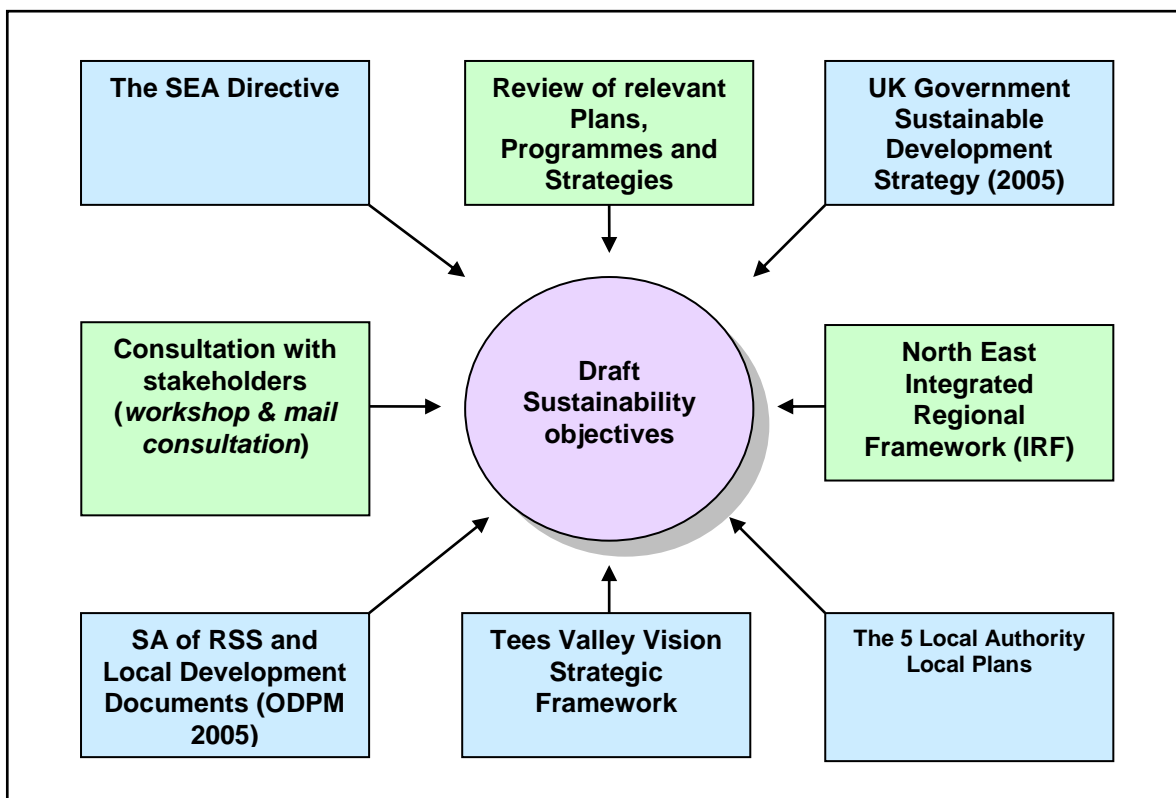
The SEA Directive

Review of relevant Plans, Programmes and Strategies

UK Government Sustainable Development Strategy (2005)

Consultation with stakeholders (*workshop & mail consultation*)

Draft Sustainability objectives

North East Integrated Regional Framework (IRF)

SA of RSS and Local Development Documents (ODPM 2005)

Tees Valley Vision Strategic Framework

The 5 Local Authority Local Plans